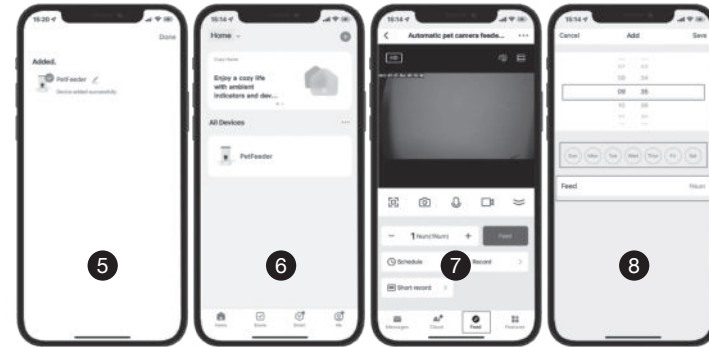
15:20

Done

Added.

PetFeeder

Device added successfully

5

15:14

Home

Cozy Home

Enjoy a cozy life with ambient indicators and dev...

All Devices

PetFeeder

6

Home Scene Smart Me

15:14

Automatic pet camera feede...

HD

—

1 Num(1Num)

+

Feed

Schedule

7

Record

Short record

Messages Cloud Feed Features

15:14

Cancel

Add

Save

08 34

09 35

10 36

Sun Mon Tue Wed Thur Fri Sat

Feed

1Num

8